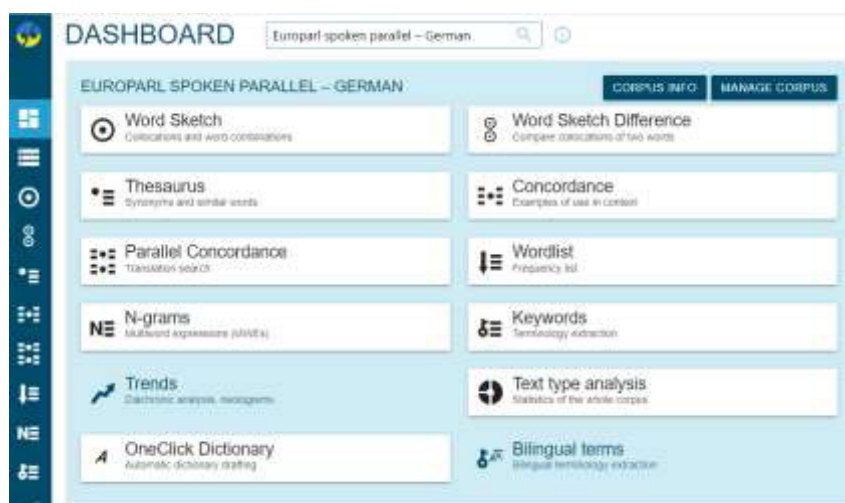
DASHBOARD

Europarl spoken parallel – German

EUROPARL SPOKEN PARALLEL – GERMAN

CORPUS INFO

MANAGE CORPUS

Word Sketch
Collocations and word combinations

Word Sketch Difference
Compare collocations of two words

Thesaurus
Synonyms and similar words

Concordance
Examples of use in context

Parallel Concordance
Translation search

Wordlist
Frequency list

N-grams
Multiword expressions (MWEs)

Keywords
Terminology extraction

Trends
Diachronic analysis, neologisms

Text type analysis
Statistics of the whole corpus

OneClick Dictionary
Automatic dictionary drafting

Bilingual terms
Bilingual terminology extraction